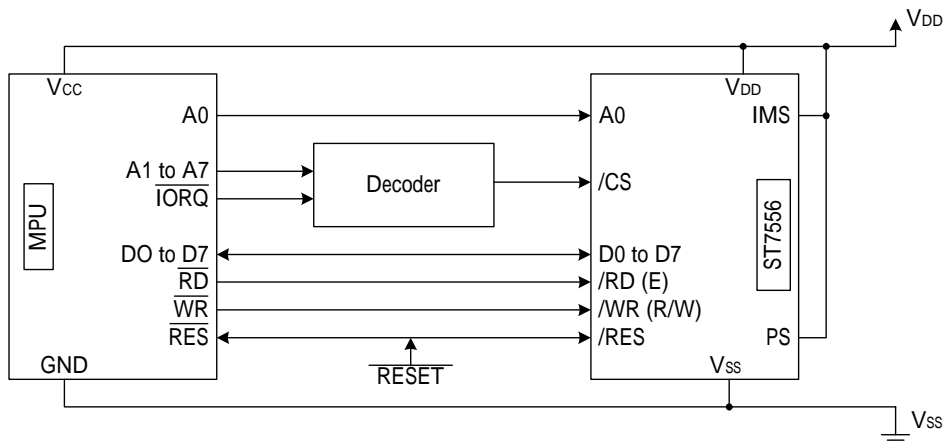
$V_{DD}$

$V_{CC}$

A0

A1 to A7

$\overline{IORQ}$

MPU

DO to D7

$\overline{RD}$

$\overline{WR}$

$\overline{RES}$

GND

Decoder

$\overline{RESET}$

$V_{DD}$

A0

IMS

/CS

ST7556

D0 to D7

/RD (E)

/WR (R/W)

/RES

PS

$V_{SS}$

$V_{SS}$